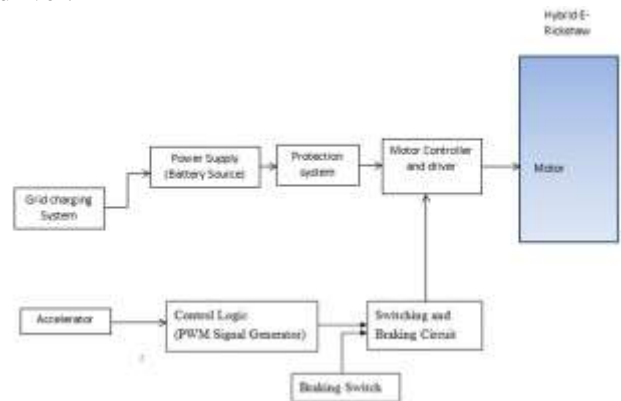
Hybrid E-Rickshaw

Power Supply (Battery Source)

Protection system

Motor Controller and driver

Motor

Grid charging System

Accelerator

Control Logic (PWM Signal Generator)

Switching and Braking Circuit

Braking Switch